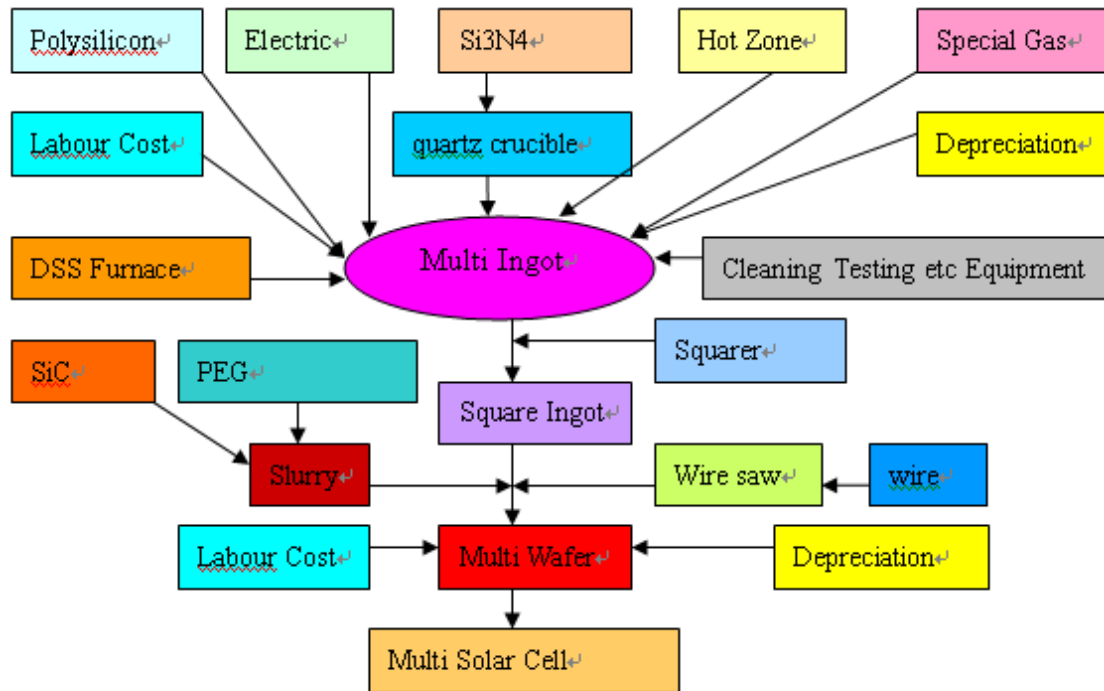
Polysilicon

Electric

Si3N4

Hot Zone

Special Gas

Labour Cost

quartz crucible

Depreciation

DSS Furnace

Multi Ingot

Cleaning Testing etc Equipment

Squarer

SiC

PEG

Square Ingot

Slurry

Wire saw

wire

Labour Cost

Multi Wafer

Depreciation

Multi Solar Cell